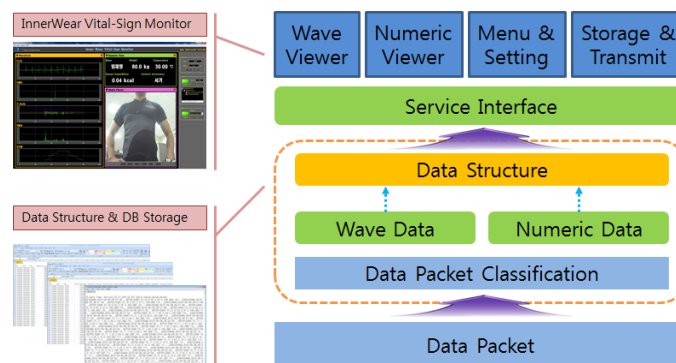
InnerWear Vital-Sign Monitor

Data Structure & DB Storage

Wave Viewer

Numeric Viewer

Menu & Setting

Storage & Transmit

Service Interface

Data Structure

Wave Data

Numeric Data

Data Packet Classification

Data Packet